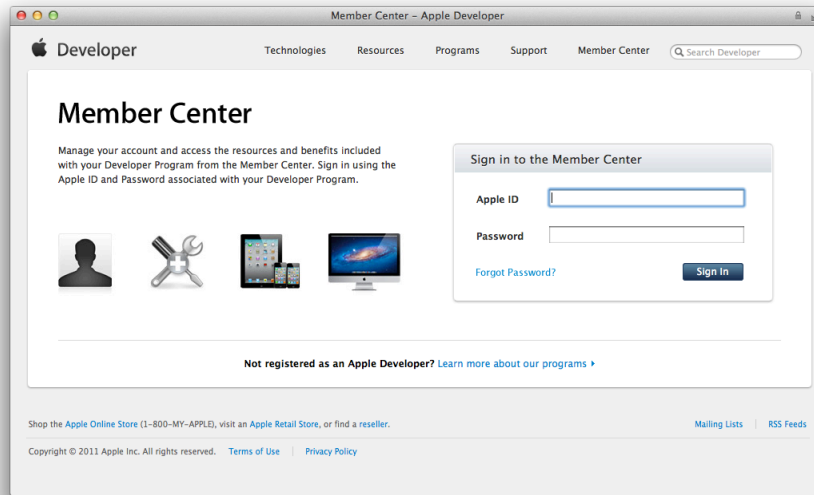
Member Center – Apple Developer

Developer

Technologies Resources Programs Support Member Center

Search Developer

Member Center

Manage your account and access the resources and benefits included with your Developer Program from the Member Center. Sign in using the Apple ID and Password associated with your Developer Program.

Sign in to the Member Center

Apple ID

Password

Forgot Password?

Sign In

Not registered as an Apple Developer? Learn more about our programs ▸

Shop the Apple Online Store (1-800-MY-APPLE), visit an Apple Retail Store, or find a reseller.

Mailing Lists | RSS Feeds

Copyright © 2011 Apple Inc. All rights reserved. Terms of Use | Privacy Policy